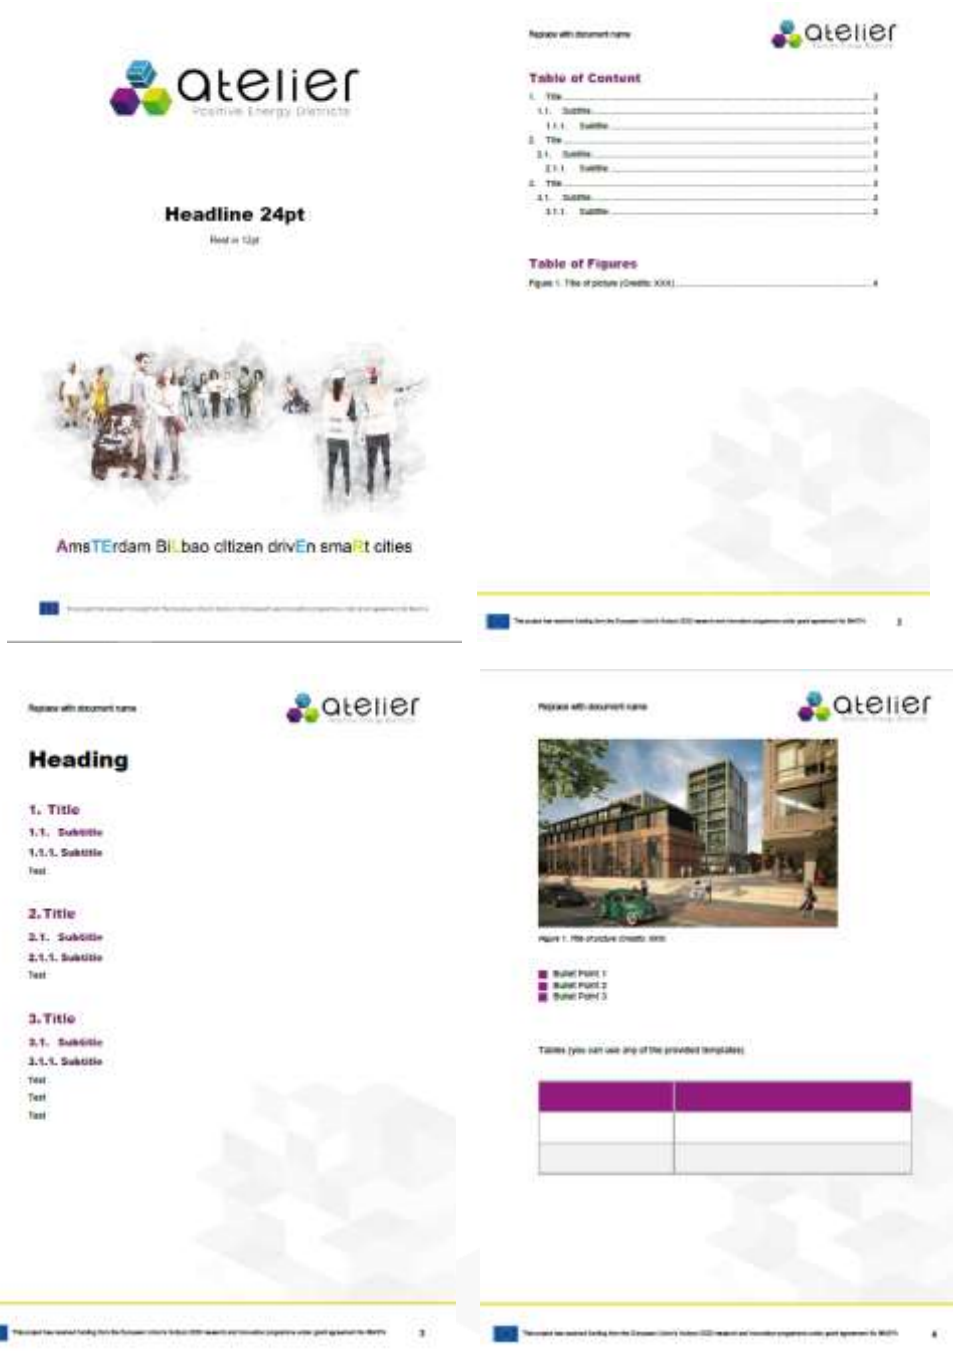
atelier
Positive Energy Districts

Headline 24pt

Text in 12pt

AmsTErdam BiLbao citizen drivEn smaRt cities

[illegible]

Replace with document name

atelier
Positive Energy Districts

Table of Content

1. Title 2
1.1. Subtitle 2
1.1.1. Subtitle 2
2. Title 2
2.1. Subtitle 2
2.1.1. Subtitle 2
3. Title 2
3.1. Subtitle 2
3.1.1. Subtitle 2

Table of Figures

Figure 1: Title of picture (Credits: XXX) 4

This project has received funding from the European Union's Horizon 2020 research and innovation programme under grant agreement No 864374 2

Replace with document name

atelier
Positive Energy Districts

Heading

1. Title
1.1. Subtitle
1.1.1. Subtitle
Text

2. Title
2.1. Subtitle
2.1.1. Subtitle
Text

3. Title
3.1. Subtitle
3.1.1. Subtitle
Text
Text
Text

This project has received funding from the European Union's Horizon 2020 research and innovation programme under grant agreement No 864374 3

Replace with document name

atelier
Positive Energy Districts

Figure 1: Title of picture (Credits: XXX)

Bullet Point 1
Bullet Point 2
Bullet Point 3

Tables (you can use any of the provided templates)

| | |
|---|---|
| | |
| | |

This project has received funding from the European Union's Horizon 2020 research and innovation programme under grant agreement No 864374 4